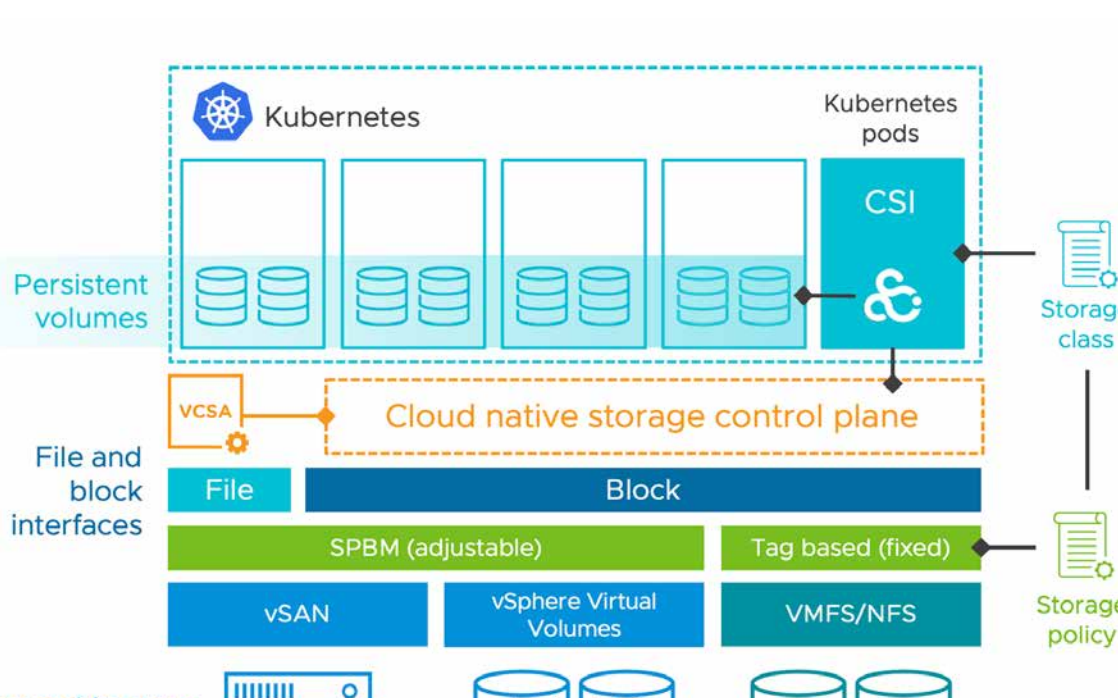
Kubernetes

Kubernetes pods

CSI

Persistent volumes

Storag class

VCSA

Cloud native storage control plane

File and block interfaces

File

Block

SPBM (adjustable)

Tag based (fixed)

Storage policy

vSAN

vSphere Virtual Volumes

VMFS/NFS